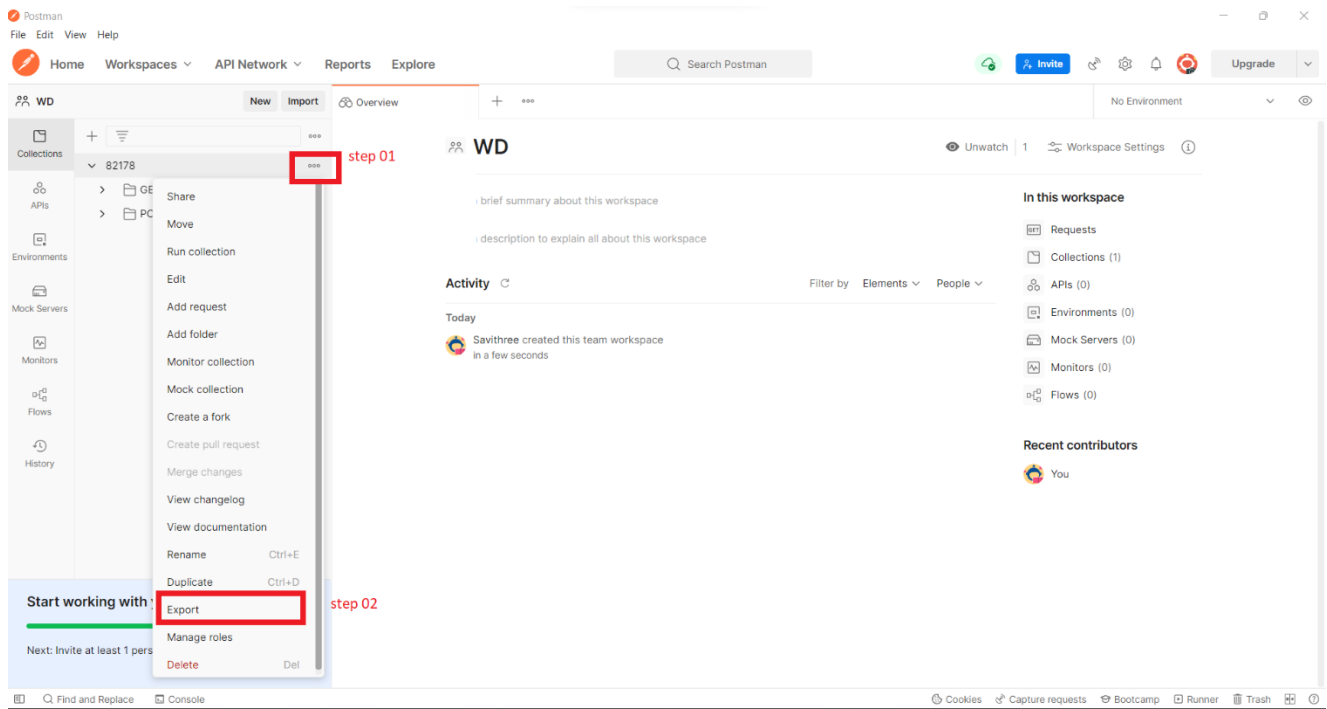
Postman
File Edit View Help
Home Workspaces API Network Reports Explore
Search Postman
Invite
Upgrade
WD
New Import
Overview
No Environment
Collections
APIs
Environments
Mock Servers
Monitors
Flows
History
82178
GE
PO
step 01
Share
Move
Run collection
Edit
Add request
Add folder
Monitor collection
Mock collection
Create a fork
Create pull request
Merge changes
View changelog
View documentation
Rename Ctrl+E
Duplicate Ctrl+D
Export
Manage roles
Delete Del
step 02
Start working with
Next: Invite at least 1 pers
WD
Unwatch 1 Workspace Settings
brief summary about this workspace
description to explain all about this workspace
Activity
Filter by Elements People
Today
Savithree created this team workspace
in a few seconds
In this workspace
Requests
Collections (1)
APIs (0)
Environments (0)
Mock Servers (0)
Monitors (0)
Flows (0)
Recent contributors
You
Find and Replace Console
Cookies Capture requests Bootcamp Runner Trash